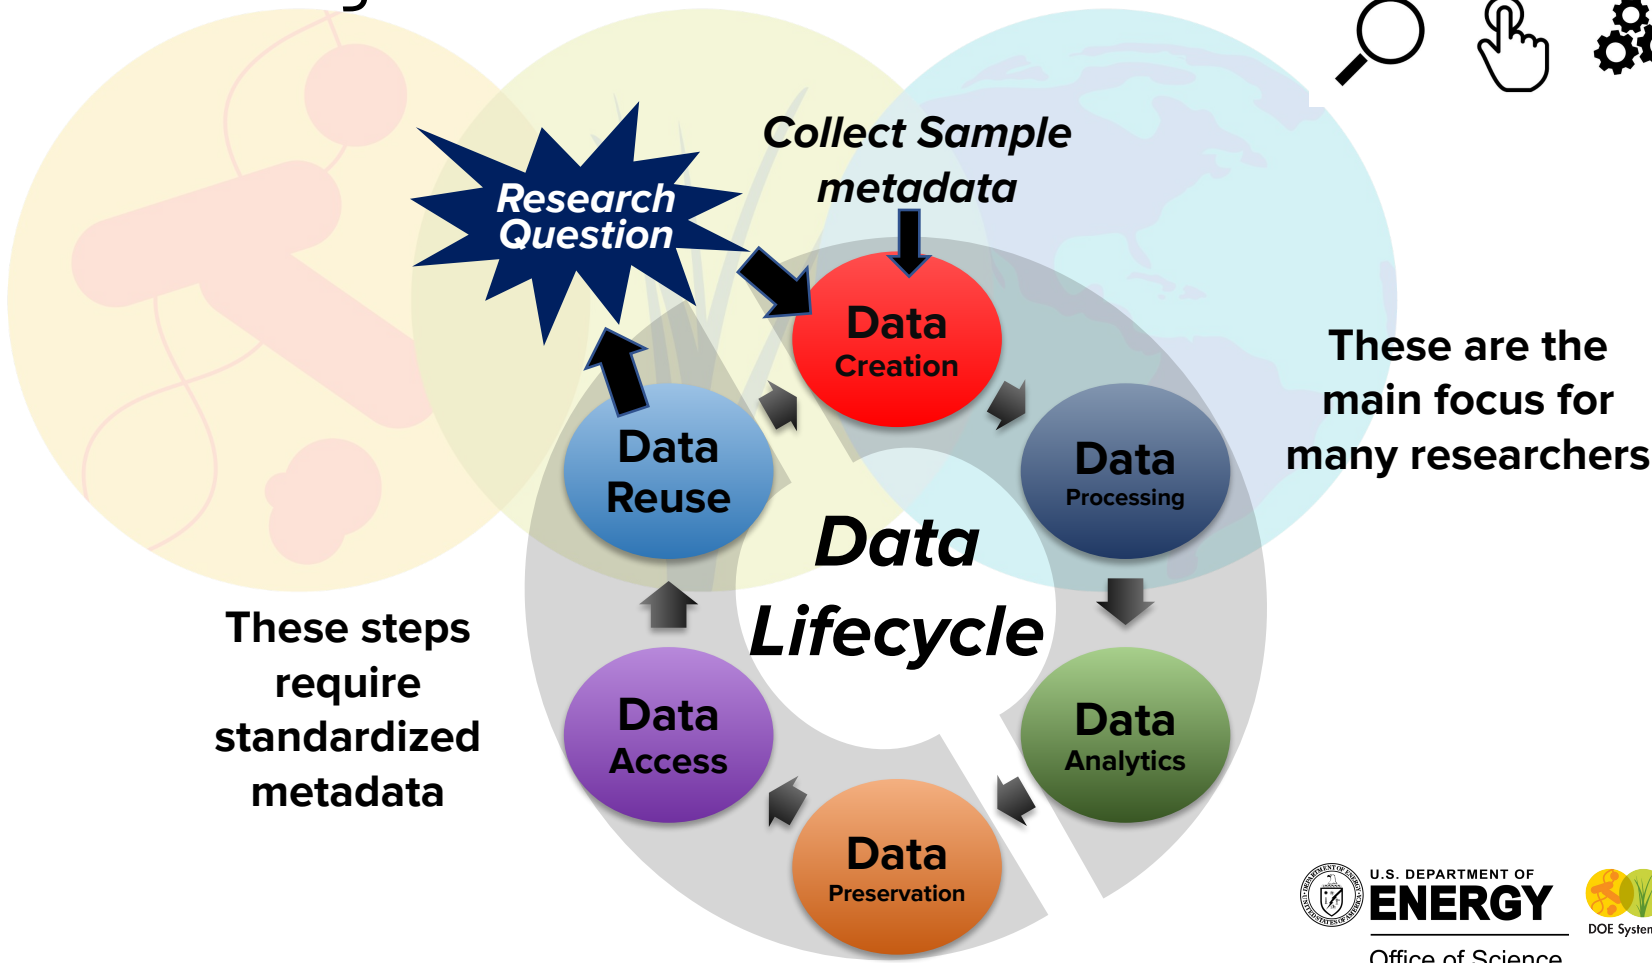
Research Question

Collect Sample metadata

Data Creation

Data Processing

Data Analytics

Data Preservation

Data Access

Data Reuse

Data Lifecycle

These are the main focus for many researchers

These steps require standardized metadata

U.S. DEPARTMENT OF ENERGY

Office of Science

DOE Systen